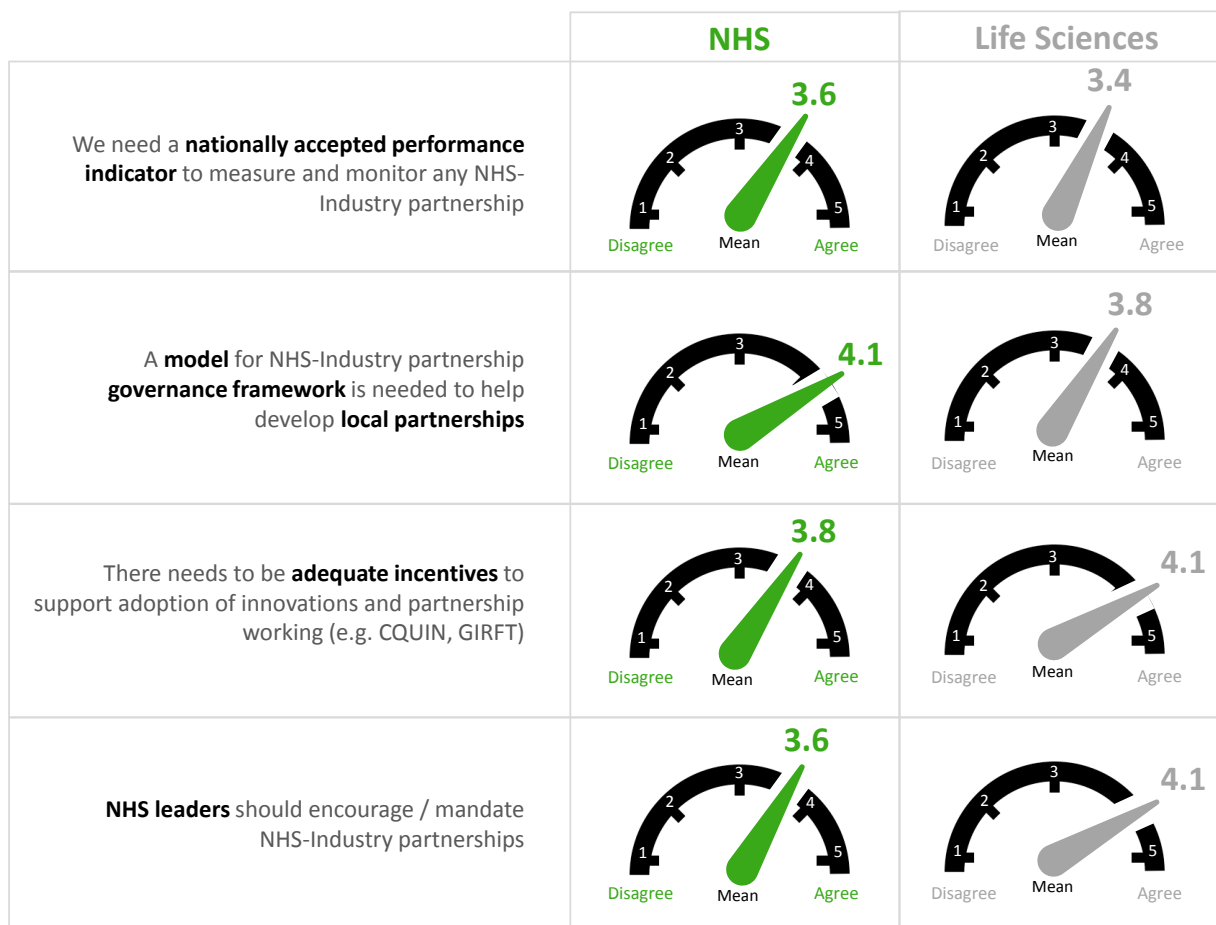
| | NHS | Life Sciences |
|---|---|---|
| We need a **nationally accepted performance indicator** to measure and monitor any NHS-Industry partnership | 3.6 1 2 3 4 5 Disagree Mean Agree | 3.4 1 2 3 4 5 Disagree Mean Agree |
| A **model** for NHS-Industry partnership **governance framework** is needed to help develop **local partnerships** | 4.1 1 2 3 5 Disagree Mean Agree | 3.8 1 2 3 4 5 Disagree Mean Agree |
| There needs to be **adequate incentives** to support adoption of innovations and partnership working (e.g. CQUIN, GIRFT) | 3.8 1 2 3 4 5 Disagree Mean Agree | 4.1 1 2 3 5 Disagree Mean Agree |
| **NHS leaders** should encourage / mandate NHS-Industry partnerships | 3.6 1 2 3 4 5 Disagree Mean Agree | 4.1 1 2 3 5 Disagree Mean Agree |